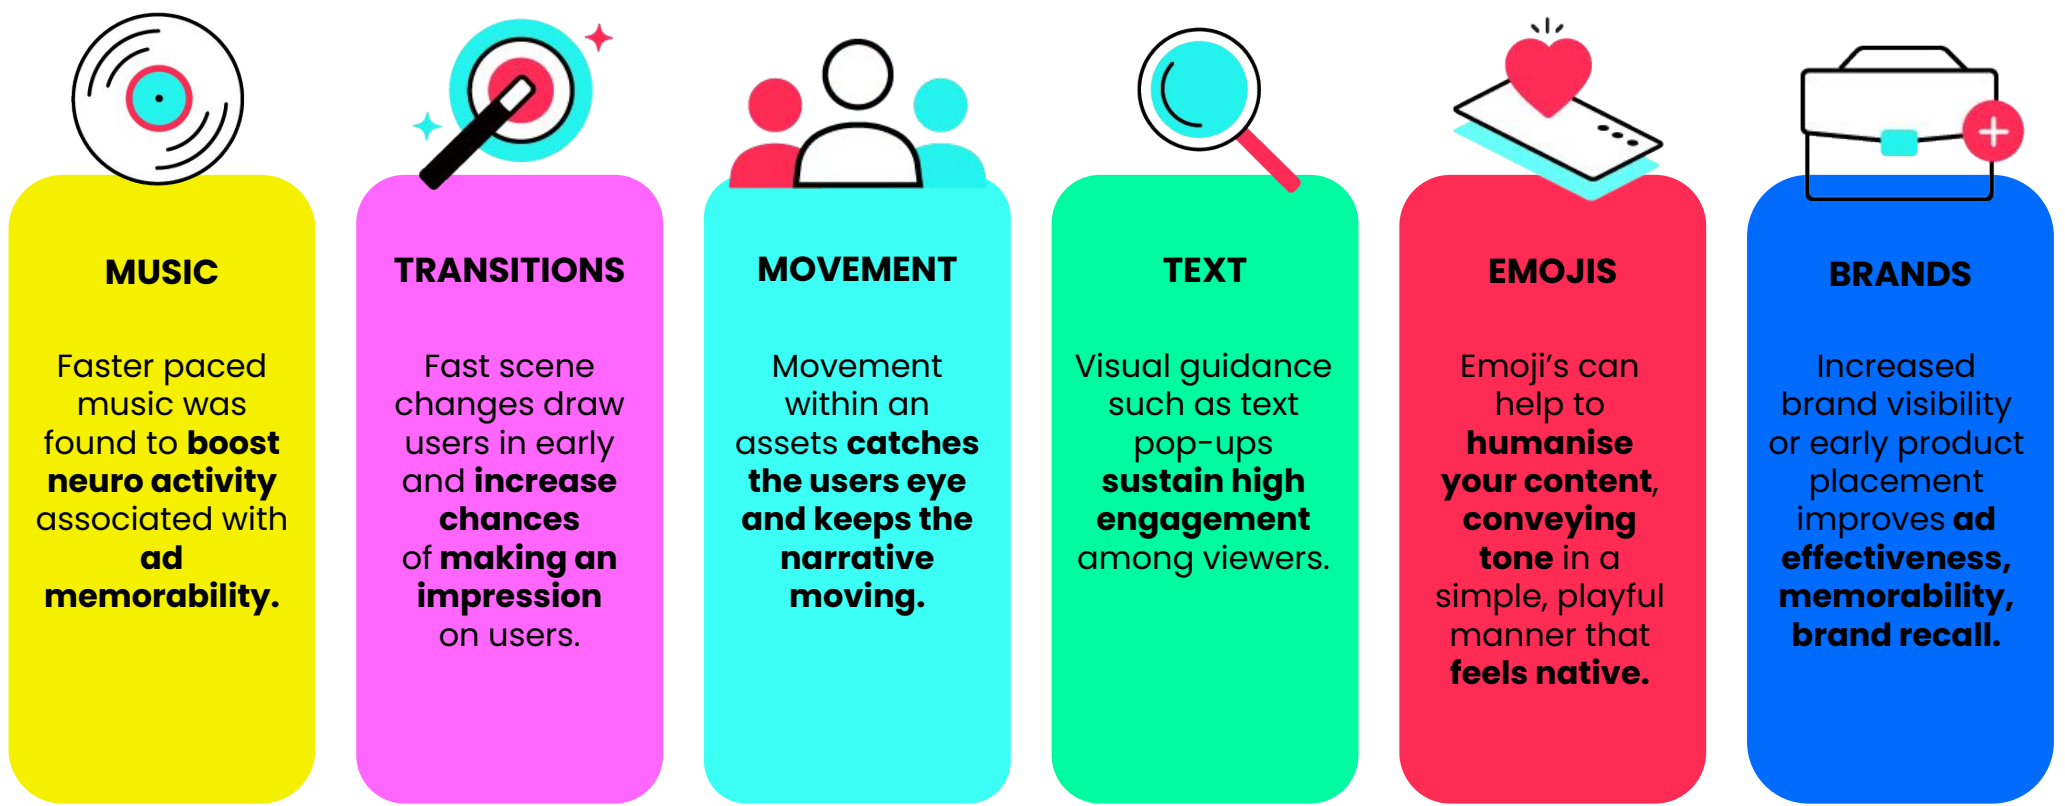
MUSIC

Faster paced music was found to boost neuro activity associated with ad memorability.

TRANSITIONS

Fast scene changes draw users in early and increase chances of making an impression on users.

MOVEMENT

Movement within an assets catches the users eye and keeps the narrative moving.

TEXT

Visual guidance such as text pop-ups sustain high engagement among viewers.

EMOJIS

Emoji's can help to humanise your content, conveying tone in a simple, playful manner that feels native.

BRANDS

Increased brand visibility or early product placement improves ad effectiveness, memorability, brand recall.